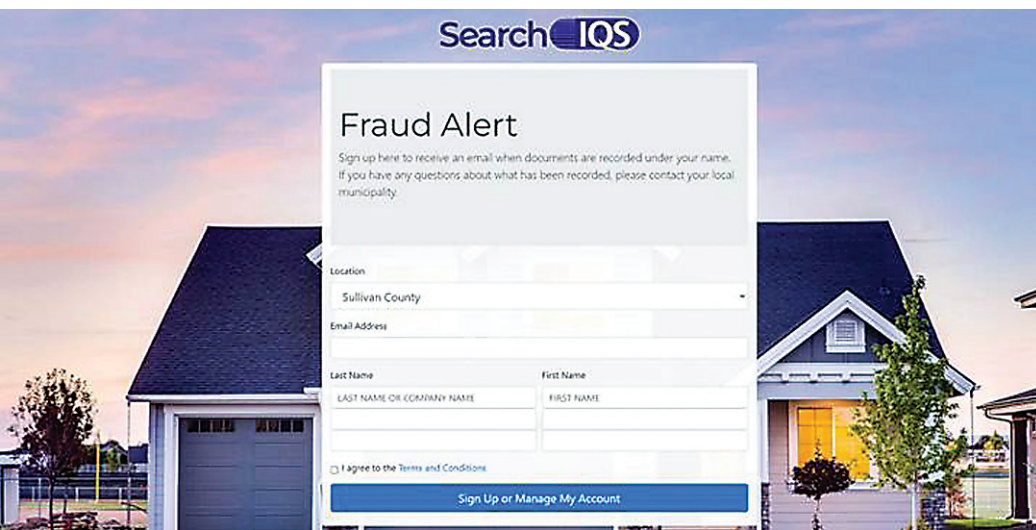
Search IQS

Fraud Alert

Sign up here to receive an email when documents are recorded under your name. If you have any questions about what has been recorded, please contact your local municipality.

Location
Sullivan County

Email Address

Last Name
LAST NAME OR COMPANY NAME

First Name
FIRST NAME

I agree to the Terms and Conditions

Sign Up or Manage My Account